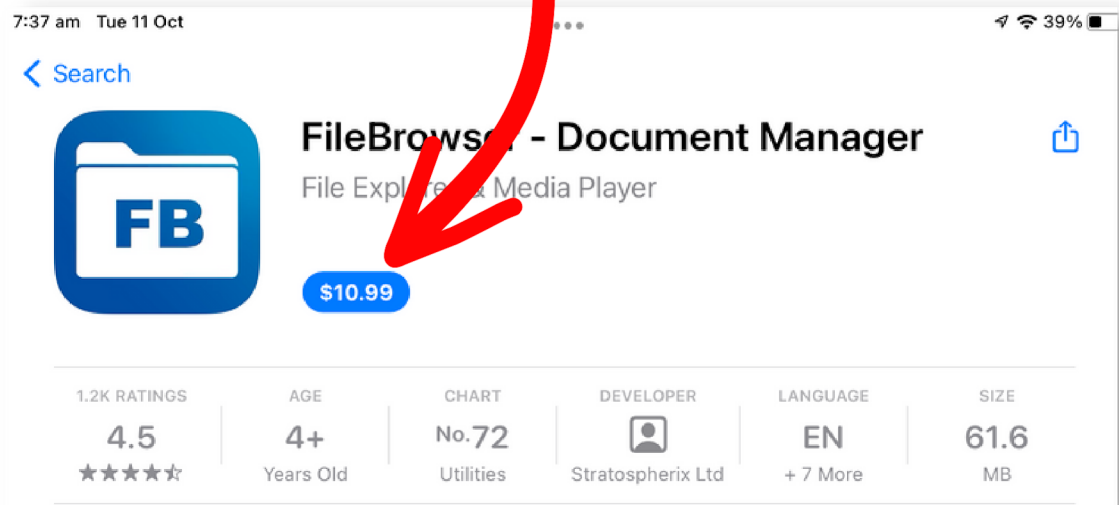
7:37 am Tue 11 Oct

39%

Search

FB

FileBrows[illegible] - Document Manager

File Explo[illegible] Media Player

$10.99

| 1.2K RATINGS | AGE | CHART | DEVELOPER | LANGUAGE | SIZE |
|---|---|---|---|---|---|
| 4.5 | 4+ | No.72 | | EN | 61.6 |
| ★★★★☆ | Years Old | Utilities | Stratospherix Ltd | + 7 More | MB |